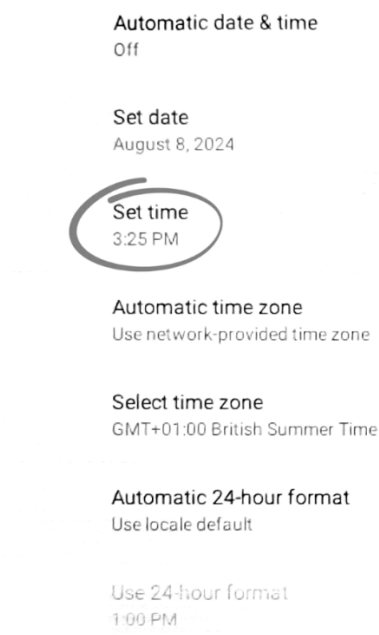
Automatic date & time
Off

Set date
August 8, 2024

Set time
3:25 PM

Automatic time zone
Use network-provided time zone

Select time zone
GMT+01:00 British Summer Time

Automatic 24-hour format
Use locale default

Use 24-hour format
1:00 PM